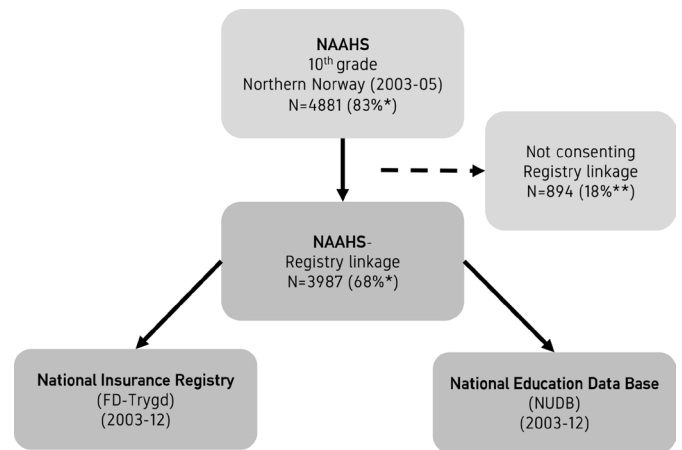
NAAHS
10$^{th}$ grade
Northern Norway (2003-05)
N=4881 (83%*)

Not consenting
Registry linkage
N=894 (18%**)

NAAHS-
Registry linkage
N=3987 (68%*)

National Insurance Registry
(FD-Trygd)
(2003-12)

National Education Data Base
(NUDB)
(2003-12)